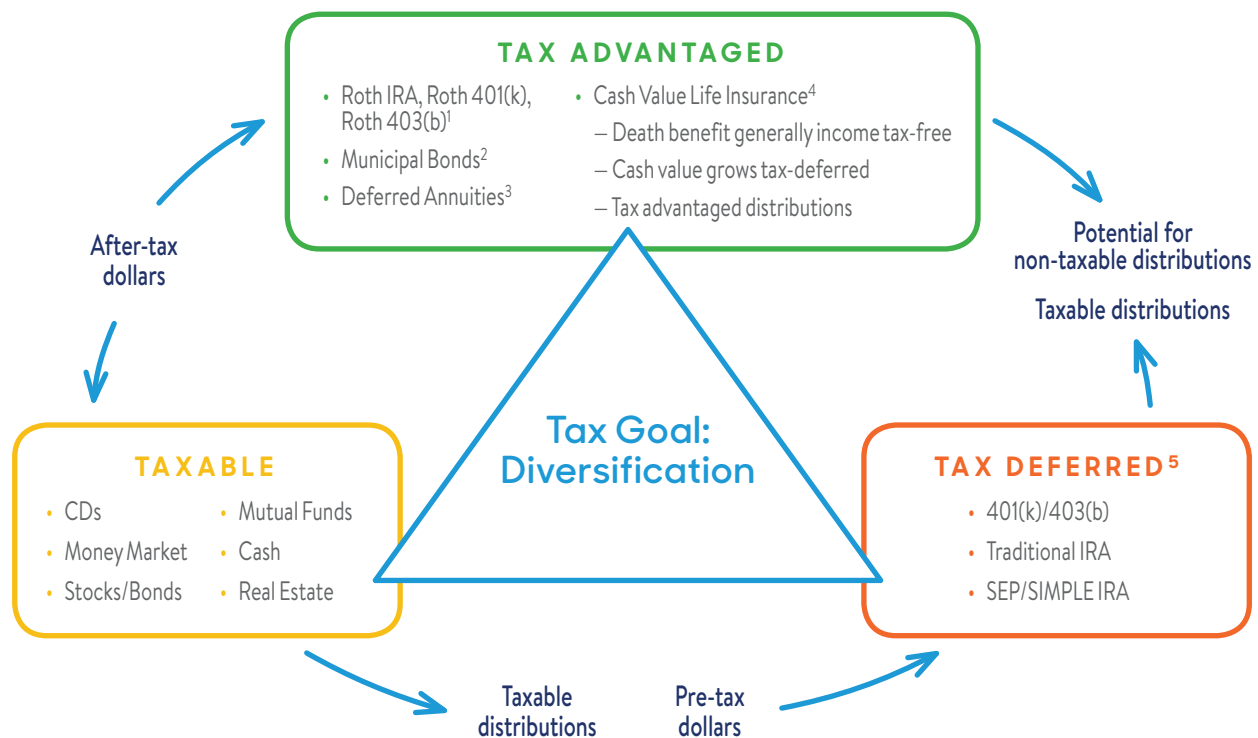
TAX ADVANTAGED

- Roth IRA, Roth 401(k), Roth 403(b)$^1$
- Municipal Bonds$^2$
- Deferred Annuities$^3$
- Cash Value Life Insurance$^4$
  – Death benefit generally income tax-free
  – Cash value grows tax-deferred
  – Tax advantaged distributions

After-tax dollars

Potential for non-taxable distributions

Taxable distributions

Tax Goal: Diversification

TAXABLE

- CDs
- Money Market
- Stocks/Bonds
- Mutual Funds
- Cash
- Real Estate

TAX DEFERRED$^5$

- 401(k)/403(b)
- Traditional IRA
- SEP/SIMPLE IRA

Taxable distributions

Pre-tax dollars